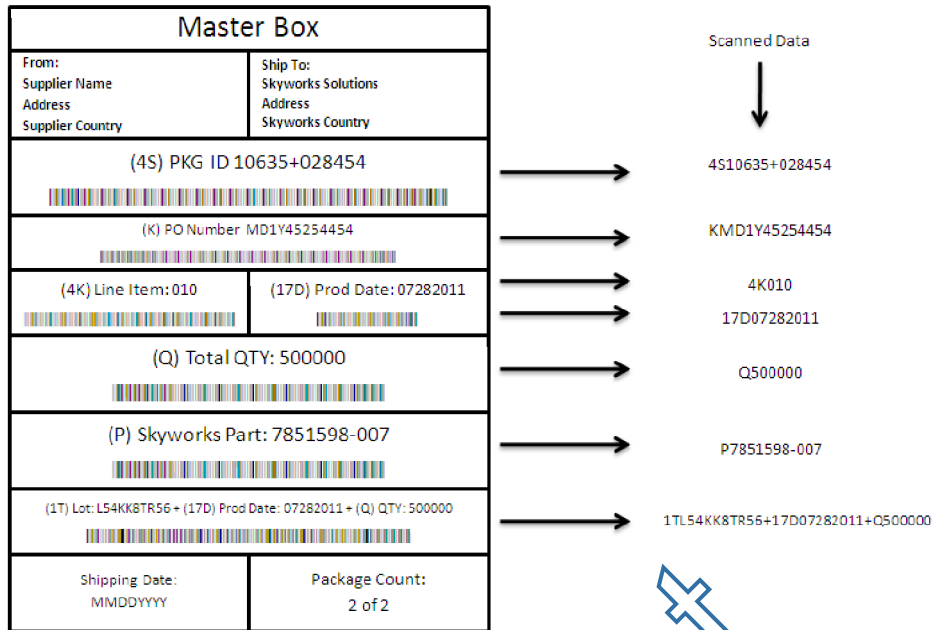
Master Box

From:
Supplier Name
Address
Supplier Country

Ship To:
Skyworks Solutions
Address
Skyworks Country

(4S) PKG ID 10635+028454

(K) PO Number MD1Y45254454

(4K) Line Item: 010

(17D) Prod Date: 07282011

(Q) Total QTY: 500000

(P) Skyworks Part: 7851598-007

(1T) Lot: L54KK8TR56 + (17D) Prod Date: 07282011 + (Q) QTY: 500000

Shipping Date:
MMDDYYYY

Package Count:
2 of 2

Scanned Data

4S10635+028454

KMD1Y45254454

4K010

17D07282011

Q500000

P7851598-007

1TL54KK8TR56+17D07282011+Q500000